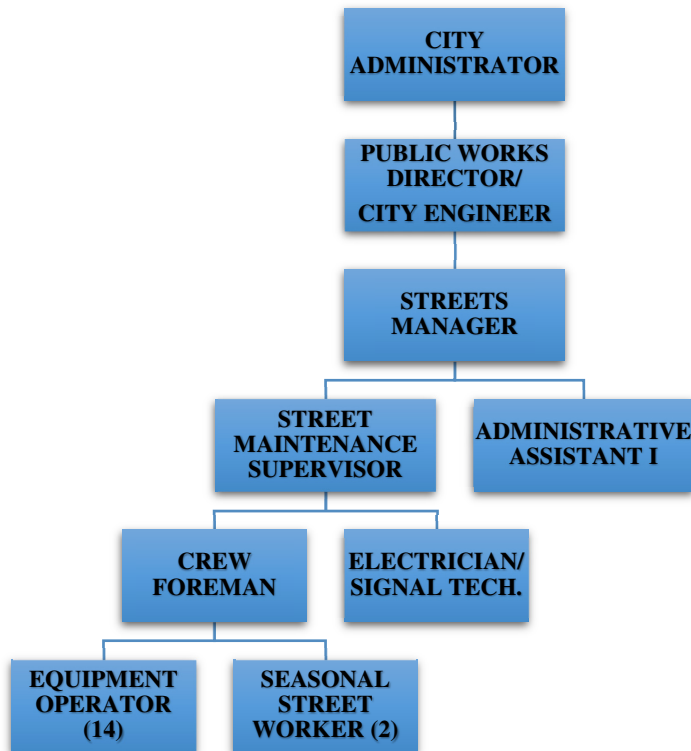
CITY ADMINISTRATOR

PUBLIC WORKS DIRECTOR/
CITY ENGINEER

STREETS MANAGER

STREET MAINTENANCE SUPERVISOR

ADMINISTRATIVE ASSISTANT I

CREW FOREMAN

ELECTRICIAN/ SIGNAL TECH.

EQUIPMENT OPERATOR (14)

SEASONAL STREET WORKER (2)